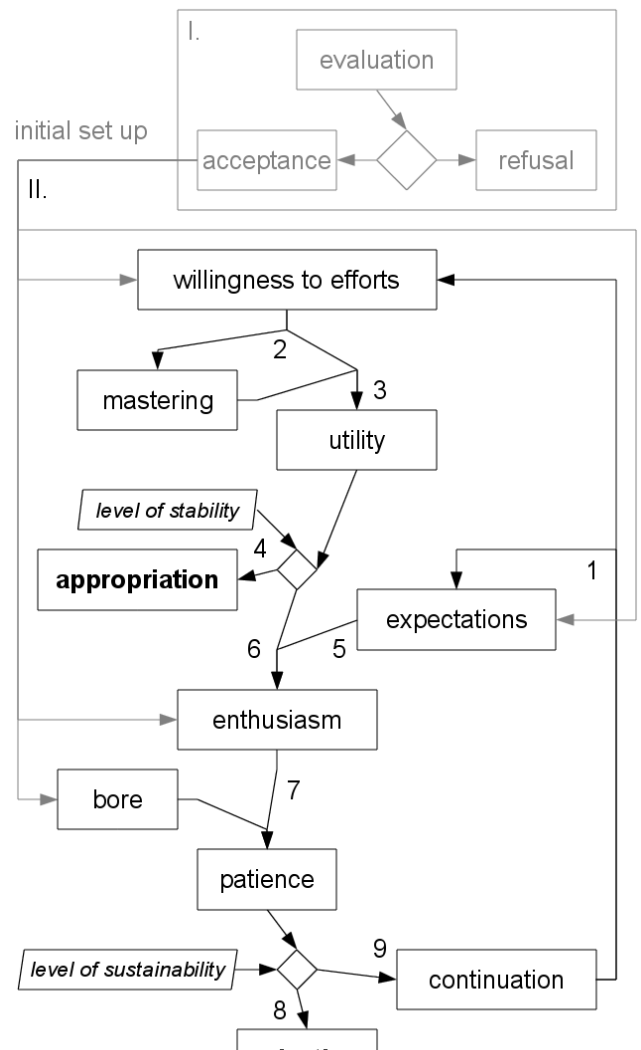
I.

evaluation

initial set up

acceptance

refusal

II.

willingness to efforts

2

mastering

3

utility

*level of stability*

4

**appropriation**

1

expectations

6

5

enthusiasm

7

bore

patience

9

*level of sustainability*

continuation

8

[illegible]